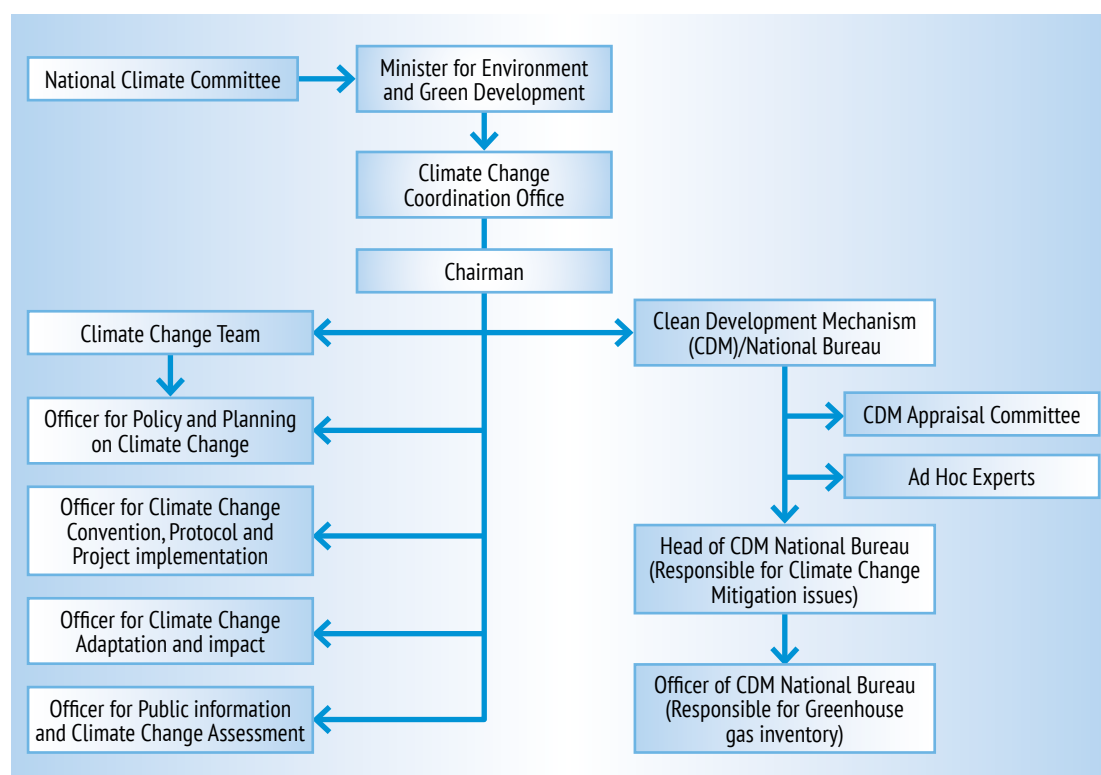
National Climate Committee

Minister for Environment and Green Development

Climate Change Coordination Office

Chairman

Climate Change Team

Clean Development Mechanism (CDM)/National Bureau

Officer for Policy and Planning on Climate Change

CDM Appraisal Committee

Ad Hoc Experts

Officer for Climate Change Convention, Protocol and Project implementation

Head of CDM National Bureau (Responsible for Climate Change Mitigation issues)

Officer for Climate Change Adaptation and impact

Officer of CDM National Bureau (Responsible for Greenhouse gas inventory)

Officer for Public information and Climate Change Assessment